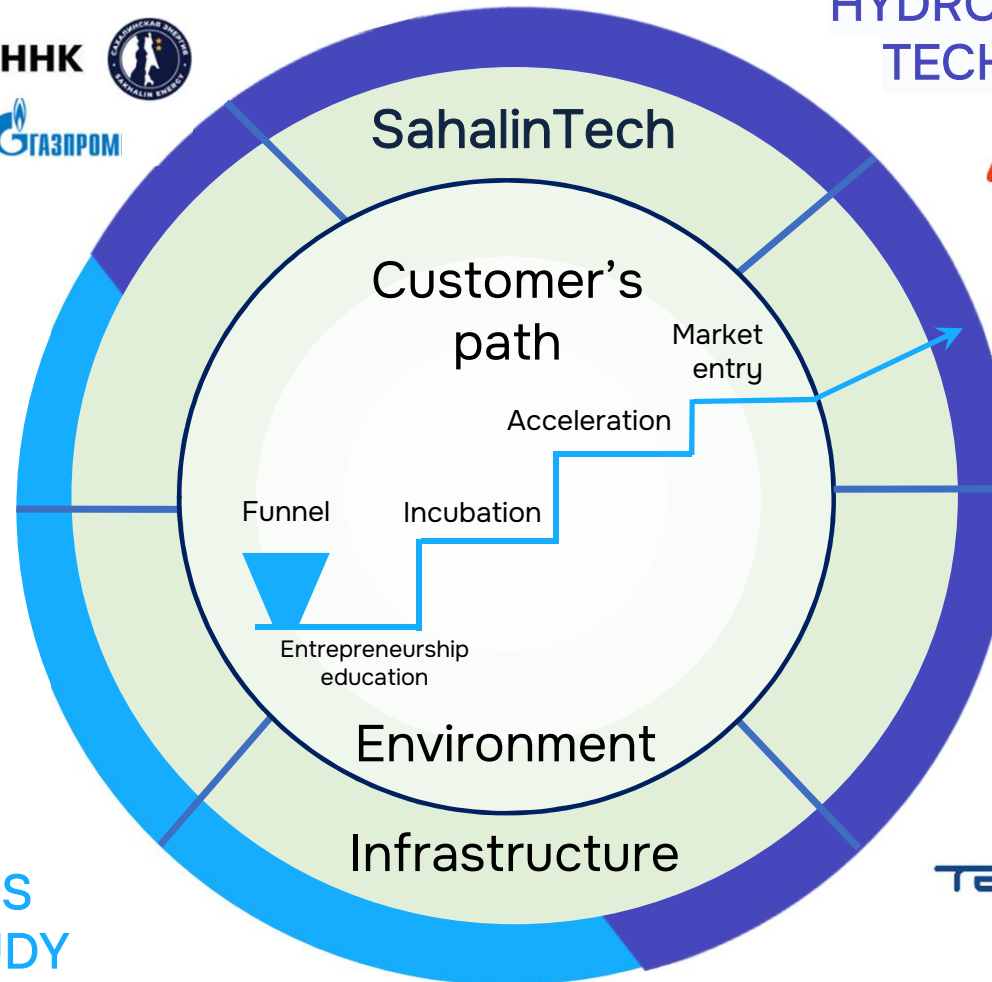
HYDRO
TECH

ННК

САХАЛИНСКАЯ ЭНЕРГИЯ
SAKHALIN ENERGY

ГАЗПРОМ

SahalinTech

Customer's path

Market entry

Acceleration

Funnel

Incubation

Entrepreneurship education

Environment

Infrastructure

S
DY

TE